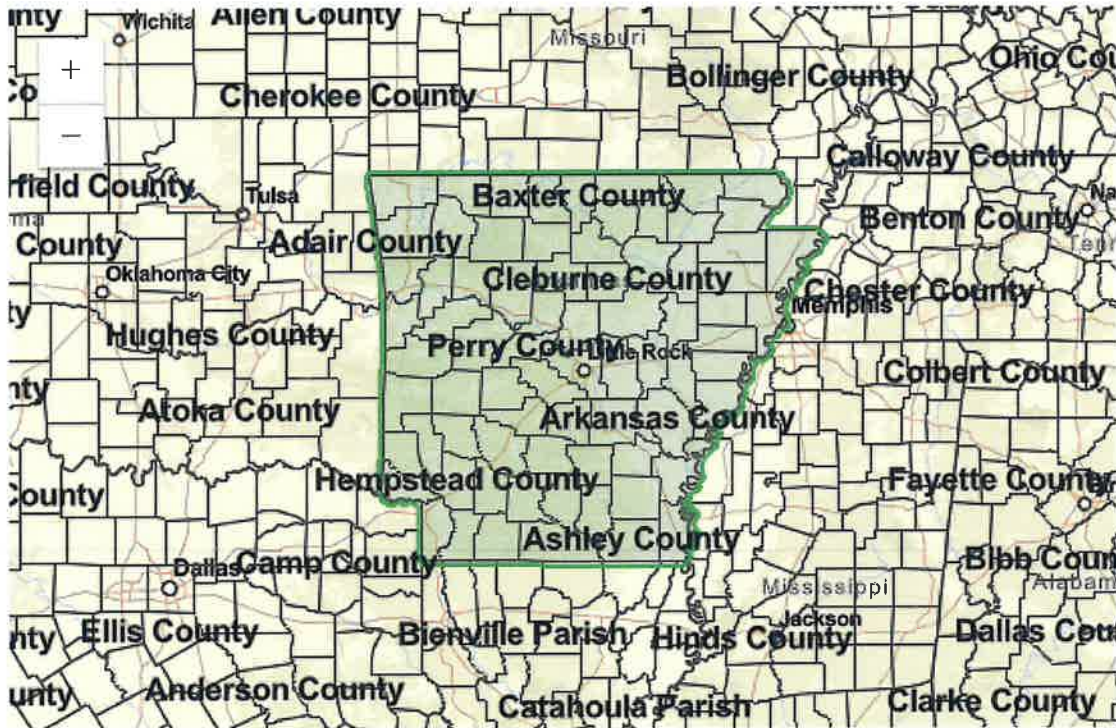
unty
Wichita
Allen County
Missouri
+
−
Cherokee County
Bollinger County
Ohio Cou
Calloway County
rfield County
Tulsa
Baxter County
Benton County
County
Adair County
Oklahoma City
Cleburne County
Chester County
Memphis
Hughes County
Perry County
Little Rock
Colbert County
Atoka County
Arkansas County
Hempstead County
Fayette County
County
Ashley County
Dallas
Camp County
Blbb Coun
Mississippi
Jackson
Ellis County
Bienville Parish
Hinds County
Dallas Cou
Anderson County
Catahoula Parish
Clarke County